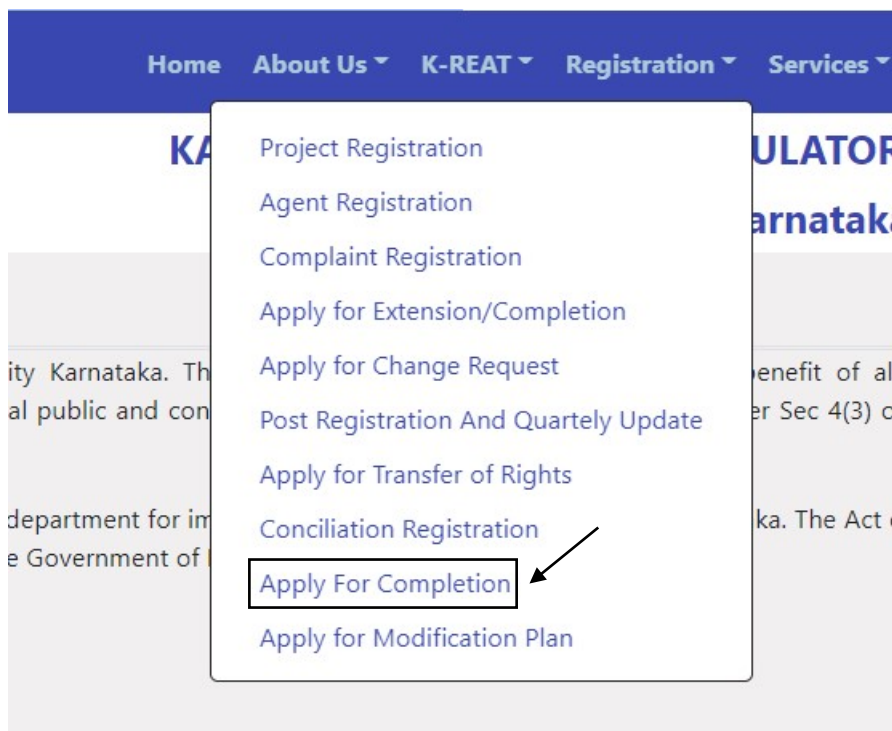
Home About Us ▾ K-REAT ▾ Registration ▾ Services ▾

KA ULATOR

arnatak

Project Registration
Agent Registration
Complaint Registration
Apply for Extension/Completion
Apply for Change Request
Post Registration And Quartely Update
Apply for Transfer of Rights
Conciliation Registration
Apply For Completion
Apply for Modification Plan

ity Karnataka. Th benefit of al
al public and con er Sec 4(3) c

department for im ka. The Act
e Government of